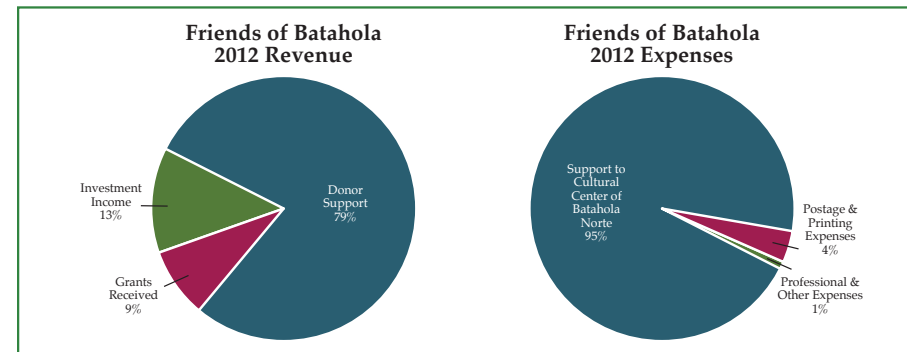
Friends of Batahola
2012 Revenue

Investment Income 13%

Donor Support 79%

Grants Received 9%

Friends of Batahola
2012 Expenses

Support to Cultural Center of Batahola Norte 95%

Postage & Printing Expenses 4%

Professional & Other Expenses 1%